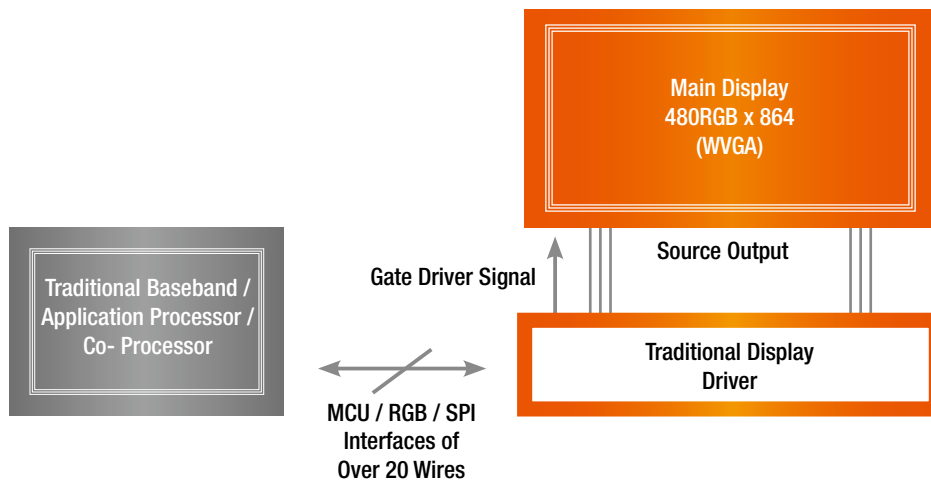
Main Display
480RGB x 864
(WVGA)

Source Output

Gate Driver Signal

Traditional Baseband / Application Processor / Co- Processor

Traditional Display Driver

MCU / RGB / SPI
Interfaces of
Over 20 Wires